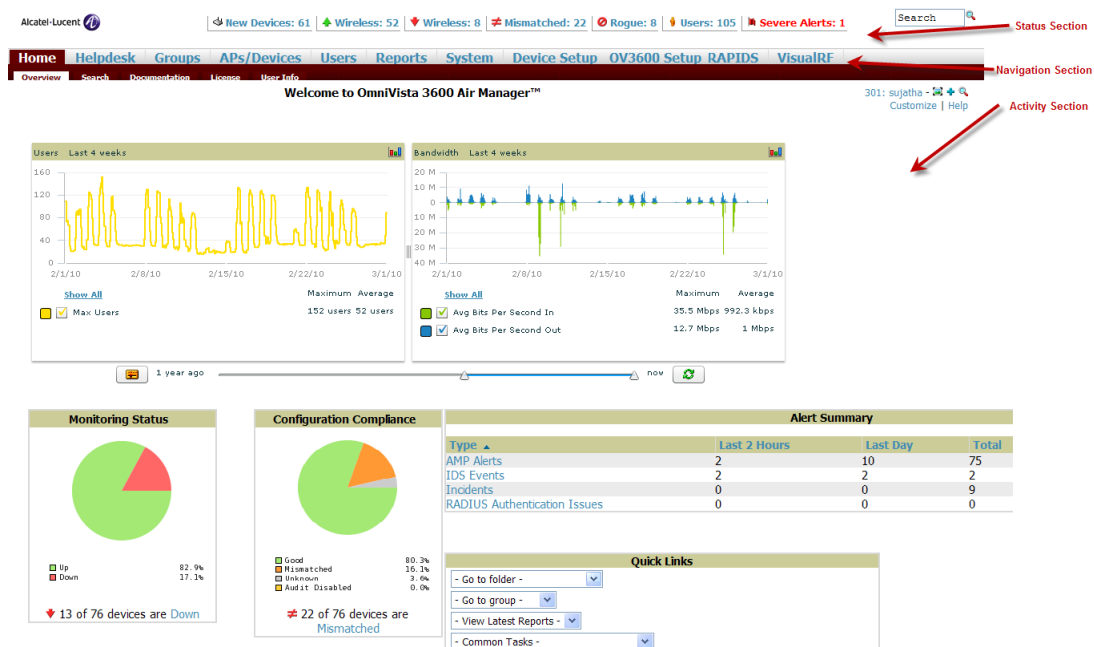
Alcatel-Lucent

New Devices: 61 | Wireless: 52 | Wireless: 8 | Mismatched: 22 | Rogue: 8 | Users: 105 | Severe Alerts: 1

Search

Status Section

Home | Helpdesk | Groups | APs/Devices | Users | Reports | System | Device Setup | OV3600 Setup | RAPIDS | VisualRF

Navigation Section

Overview | Search | Documentation | License | User Info

Welcome to OmniVista 3600 Air Manager™

301: sujatha -
Customize | Help

Activity Section

Users Last 4 weeks

160
120
80
40
0

2/1/10 2/8/10 2/15/10 2/22/10 3/1/10

Show All

Maximum Average

Max Users 152 users 52 users

Bandwidth Last 4 weeks

20 M
10 M
0
10 M
20 M
30 M
40 M

2/1/10 2/8/10 2/15/10 2/22/10 3/1/10

Show All

Maximum Average

Avg Bits Per Second In 35.5 Mbps 992.3 kbps
Avg Bits Per Second Out 12.7 Mbps 1 Mbps

1 year ago now

Monitoring Status

Up 82.9%
Down 17.1%

13 of 76 devices are Down

Configuration Compliance

Good 80.3%
Mismatched 16.1%
Unknown 3.6%
Audit Disabled 0.0%

22 of 76 devices are Mismatched

Alert Summary

| Type | Last 2 Hours | Last Day | Total |
|---|---|---|---|
| AMP Alerts | 2 | 10 | 75 |
| IDS Events | 2 | 2 | 2 |
| Incidents | 0 | 0 | 9 |
| RADIUS Authentication Issues | 0 | 0 | 0 |

Quick Links

- Go to folder -
- Go to group -
- View Latest Reports -
- Common Tasks -